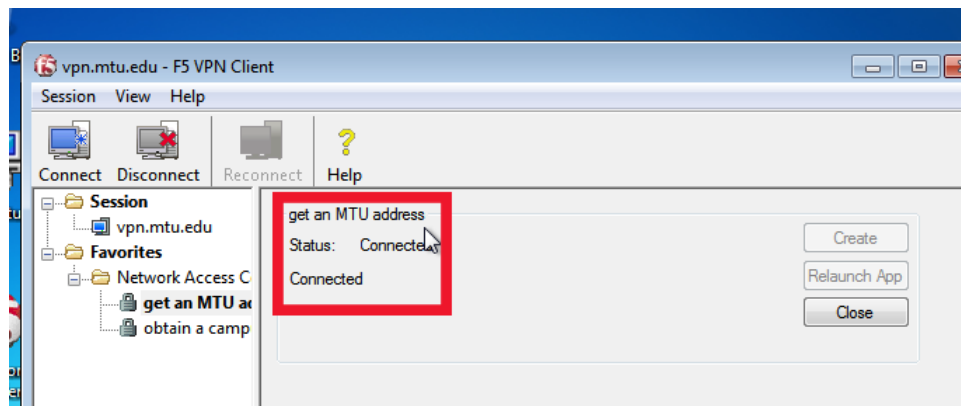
vpn.mtu.edu - F5 VPN Client

Session View Help

Connect Disconnect Reconnect Help

Session
vpn.mtu.edu
Favorites
Network Access C
get an MTU ac
obtain a camp

get an MTU address
Status: Connecte
Connected

Create
Relaunch App
Close